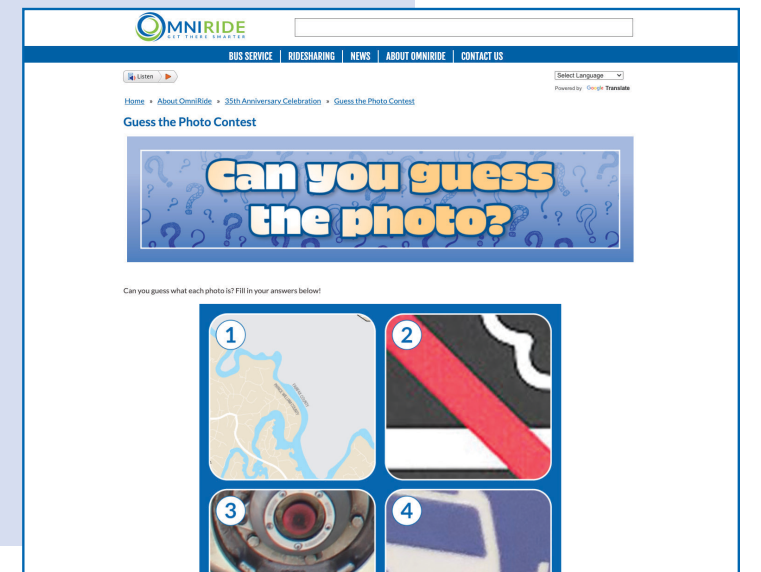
OMNIRIDE
GET THERE SMARTER

BUS SERVICE | RIDESHARING | NEWS | ABOUT OMNIRIDE | CONTACT US

Listen

Select Language
Powered by Google Translate

Home » About OmniRide » 35th Anniversary Celebration » Guess the Photo Contest

Guess the Photo Contest

Can you guess the photo?

Can you guess what each photo is? Fill in your answers below!

1

2

3

4